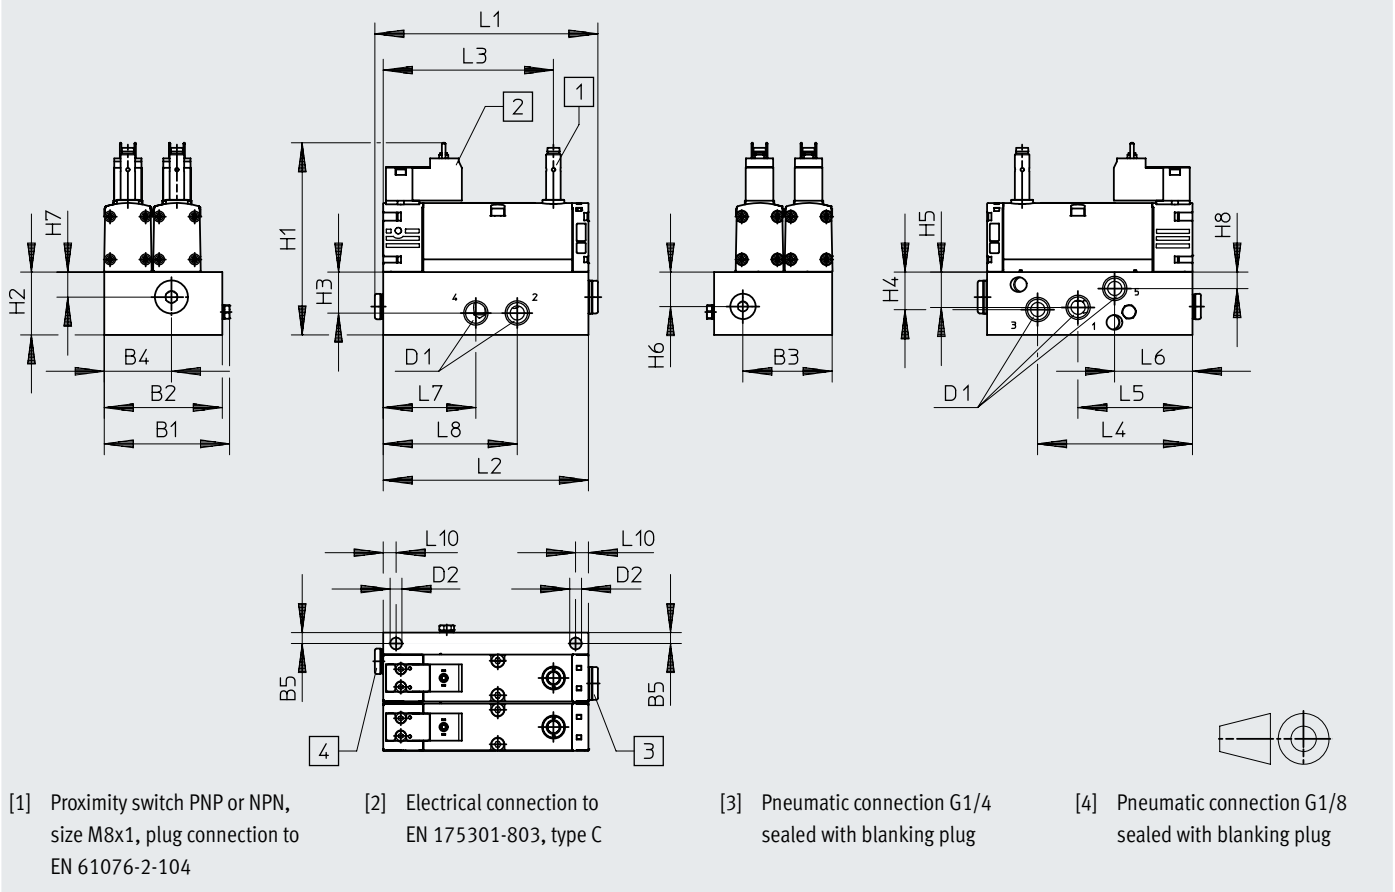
L1

L3

2

1

H7

H2

B4

B2

B1

H1

H3

4

2

D1

L7

L8

L2

H6

B3

H5

H4

H8

5

3

1

D1

L6

L5

L4

L10

D2

L10

D2

B5

B5

4

3

[1] Proximity switch PNP or NPN, size M8x1, plug connection to EN 61076-2-104

[2] Electrical connection to EN 175301-803, type C

[3] Pneumatic connection G1/4 sealed with blanking plug

[4] Pneumatic connection G1/8 sealed with blanking plug